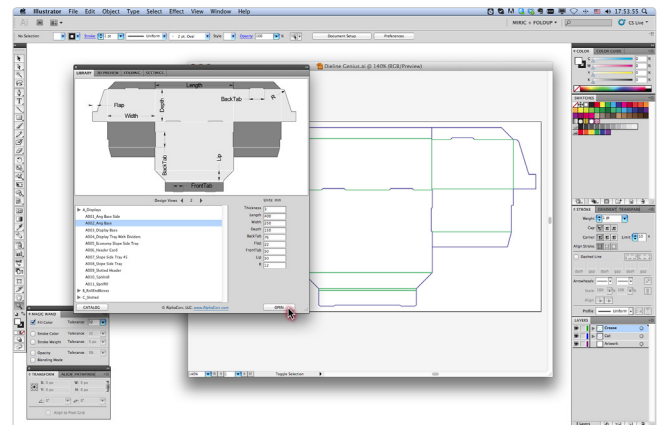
Illustrator File Edit Object Type Select Effect View Window Help

17:53:55

MIRIC + FOLDUP

CS Live

No Selection

Stroke

Uniform

3 pt. Oval

Style

Opacity 100

Document Setup

Preferences

Dieline Genius.ai @ 140% (RGB/Preview)

LIBRARY 3D PREVIEW FOLDING SETTINGS

Length

Flap

BackTab

Depth

Width

Lip

BackTab

FrontTab

Design Views 2

Units: mm

Thickness

Length

Width

Depth

BackTab

Flap

FrontTab

Lip

R

A_Displays

A001_Ang Base Side

A002_Ang Base

A003_Display Base

A004_Display Tray With Dividers

A005_Economy Slope Side Tray

A006_Header Card

A007_Slope Side Tray #1

A008_Slope Side Tray

A009_Slotted Header

A010_Symbol

A011_Spill

B_FoldEndBoxes

C_Slotted

CATALOG

© AlphaGen, LLC www.AlphaGen.com

OPEN

MAGIC WAND

Fill Color Tolerance

Stroke Color Tolerance

Stroke Weight Tolerance

Opacity Tolerance

Blending Mode

TRANSFORM ALIGN PATHFINDER

X: 0 px

Y: 0 px

W: 0 px

H: 0 px

Align to Pixel Grid

140%

Toggle Selection

COLOR COLOR GUIDE

SWATCHES

STROKE GRADIENT TRANSPARENCY

Weight

Cap

Corner

Limit

Align Stroke

Dashed Line

dash gap dash gap dash gap

Arrowheads

Scale

Align

Profile Uniform

LAYERS

Crease

Cut

Artwork

3 Layers